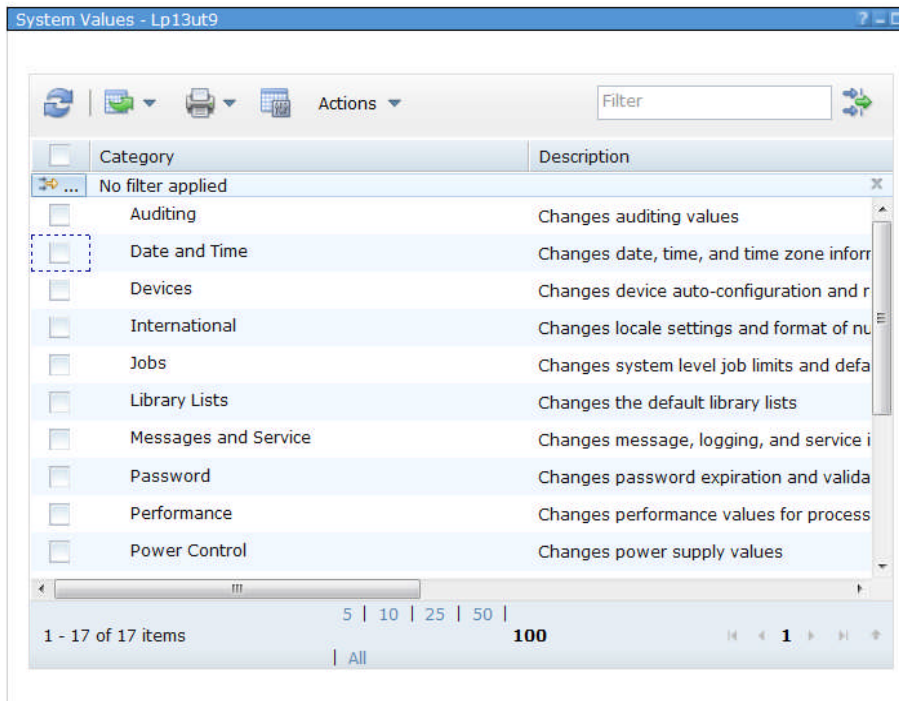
System Values - Lp13ut9

Actions

Filter

| | Category | Description |
|---|---|---|
| | No filter applied | |
| | Auditing | Changes auditing values |
| | Date and Time | Changes date, time, and time zone inforr |
| | Devices | Changes device auto-configuration and r |
| | International | Changes locale settings and format of nu |
| | Jobs | Changes system level job limits and defa |
| | Library Lists | Changes the default library lists |
| | Messages and Service | Changes message, logging, and service i |
| | Password | Changes password expiration and valida |
| | Performance | Changes performance values for process |
| | Power Control | Changes power supply values |

1 - 17 of 17 items

5 | 10 | 25 | 50 | 100 | All

1